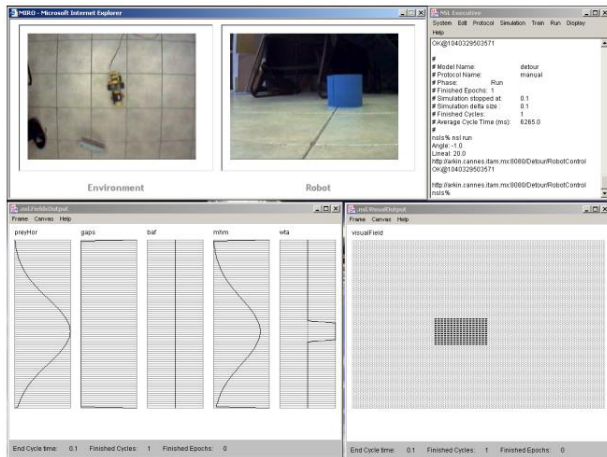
MIRO - Microsoft Internet Explorer

Environment

Robot

NSL Executive
System Edit Protocol Simulation Train Run Display Help

OK@1040329503571

#
# Model Name: detour
# Protocol Name: manual
# Phase: Run
# Finished Epochs: 1
# Simulation stopped at: 0.1
# Simulation delta size: 0.1
# Finished Cycles: 1
# Average Cycle Time (ms): 6265.0
#
nsls% nsl run
Angle: -1.0
Lineal: 20.0
http://arkin.cannes.itam.mx:8080/Detour/RobotControl
OK@1040329503571

http://arkin.cannes.itam.mx:8080/Detour/RobotControl
nsls%

nsl:FieldsOutput
Frame Canvas Help

preyHor gaps baf mhm wta

End Cycle time: 0.1 Finished Cycles: 1 Finished Epochs: 0

nsl:VisualOutput
Frame Canvas Help

visualField

End Cycle time: 0.1 Finished Cycles: 1 Finished Epochs: 0